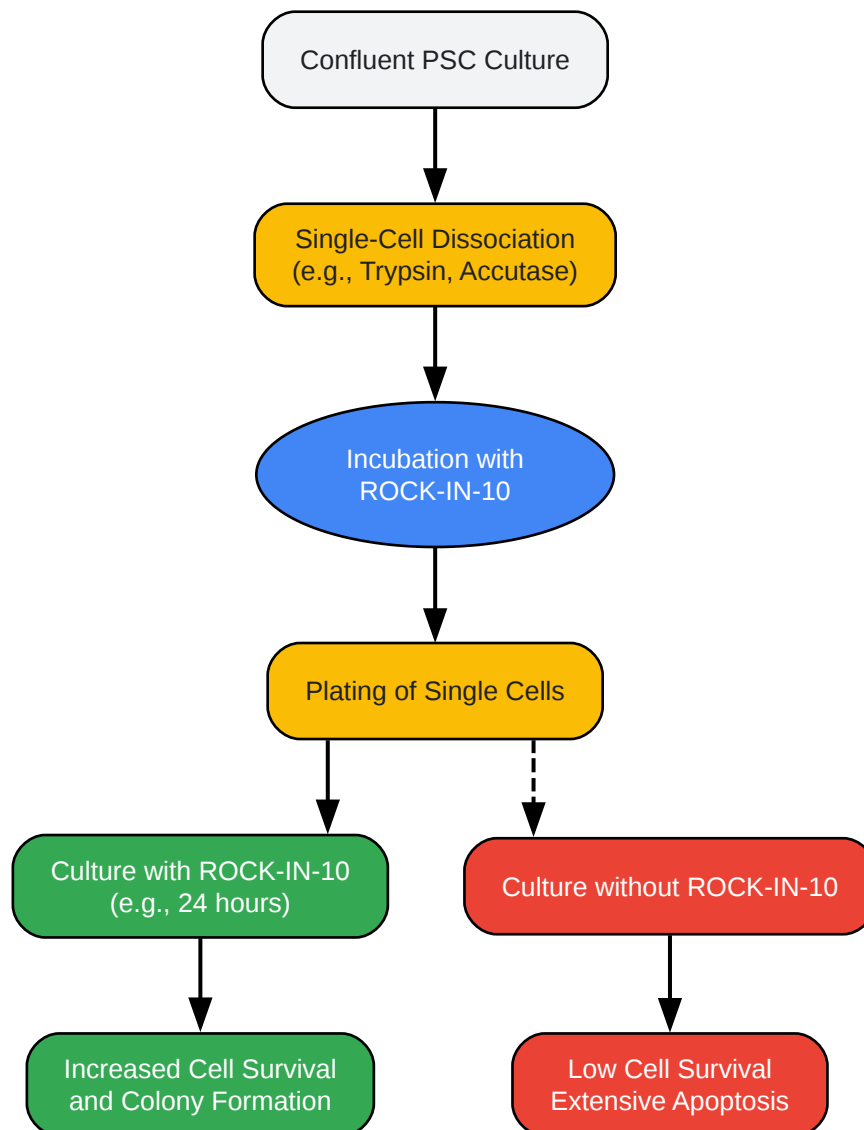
Confluent PSC Culture

Single-Cell Dissociation (e.g., Trypsin, Accutase)

Incubation with ROCK-IN-10

Plating of Single Cells

Culture with ROCK-IN-10 (e.g., 24 hours)

Culture without ROCK-IN-10

Increased Cell Survival and Colony Formation

Low Cell Survival Extensive Apoptosis